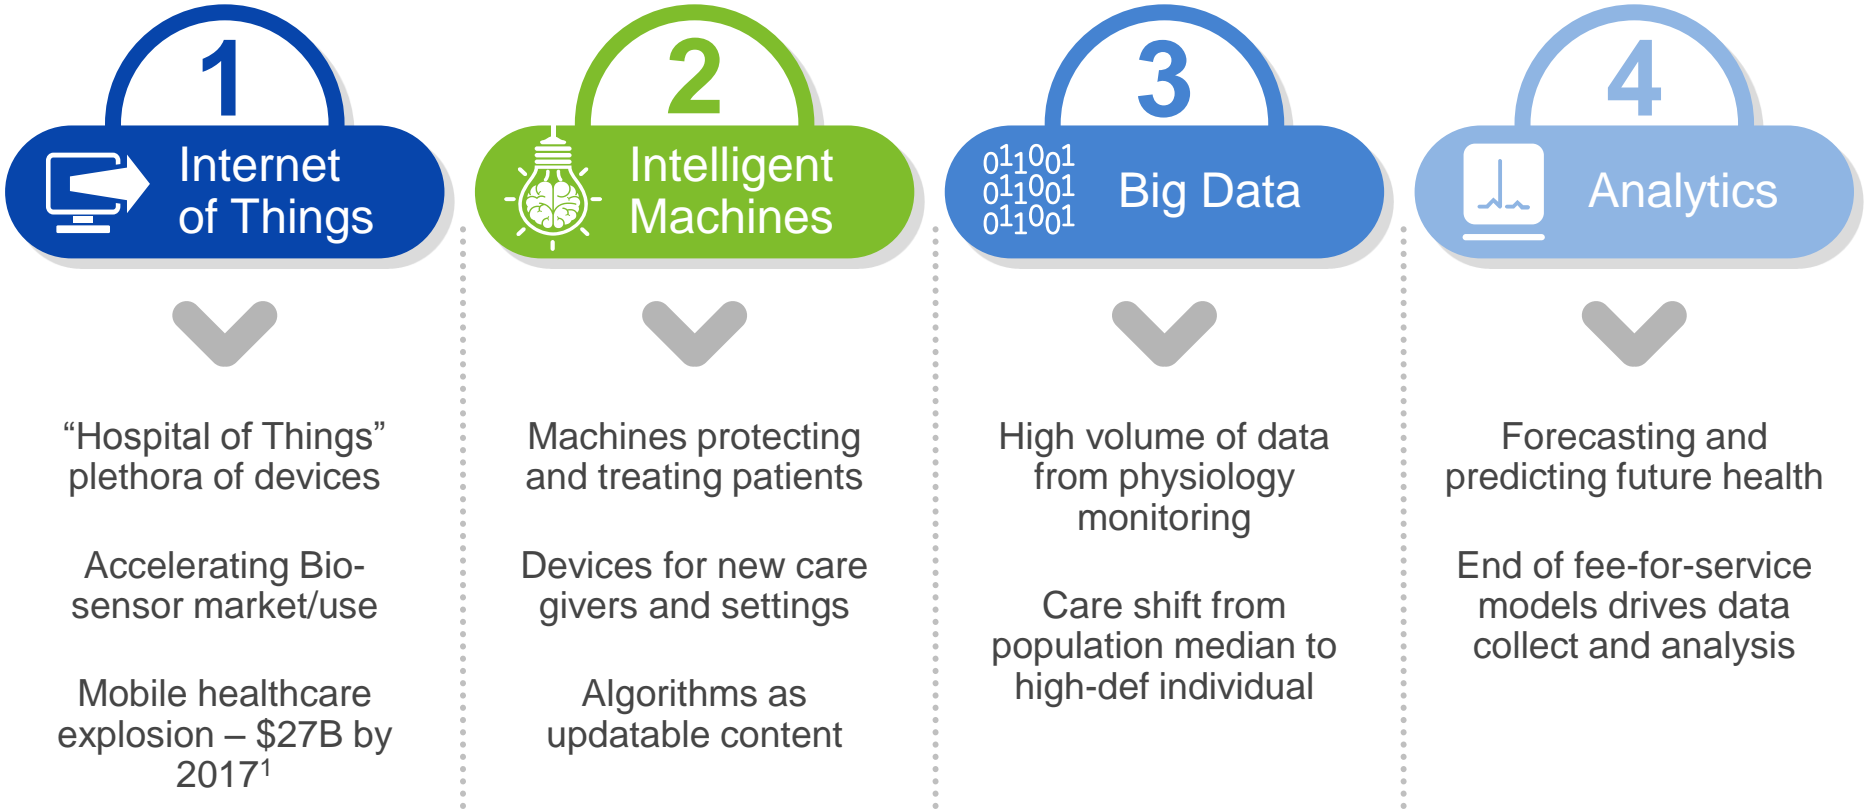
1

Internet of Things

“Hospital of Things” plethora of devices

Accelerating Bio-sensor market/use

Mobile healthcare explosion – \$27B by 2017$^1$

2

Intelligent Machines

Machines protecting and treating patients

Devices for new care givers and settings

Algorithms as updatable content

3

01001
01001
01001

Big Data

High volume of data from physiology monitoring

Care shift from population median to high-def individual

4

Analytics

Forecasting and predicting future health

End of fee-for-service models drives data collect and analysis